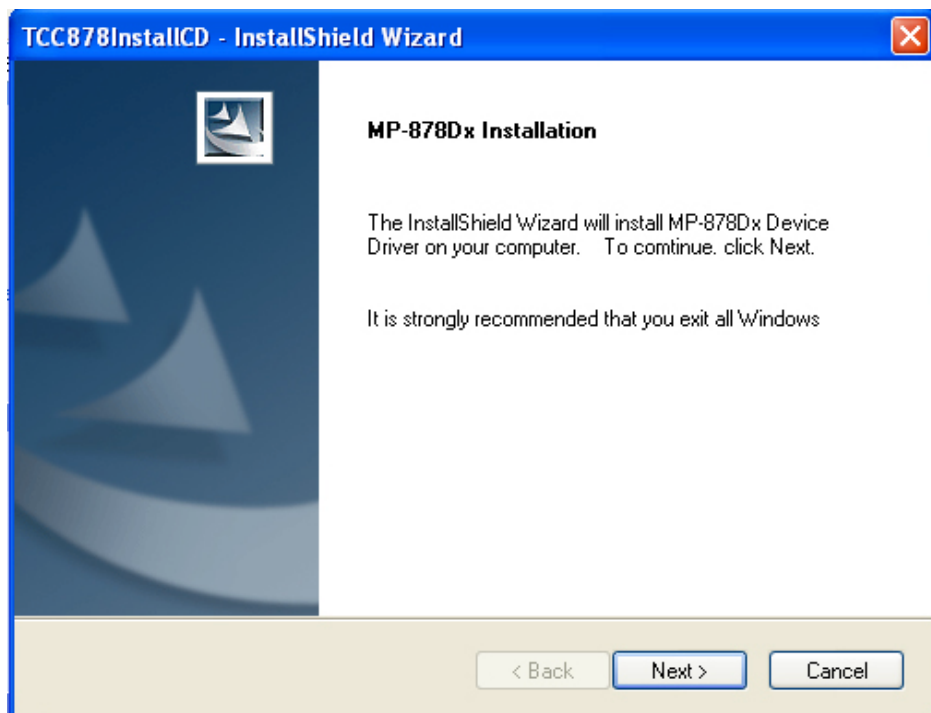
TCC878InstallCD - InstallShield Wizard

MP-878Dx Installation

The InstallShield Wizard will install MP-878Dx Device Driver on your computer. To comtinue. click Next.

It is strongly recommended that you exit all Windows

< Back
Next >
Cancel